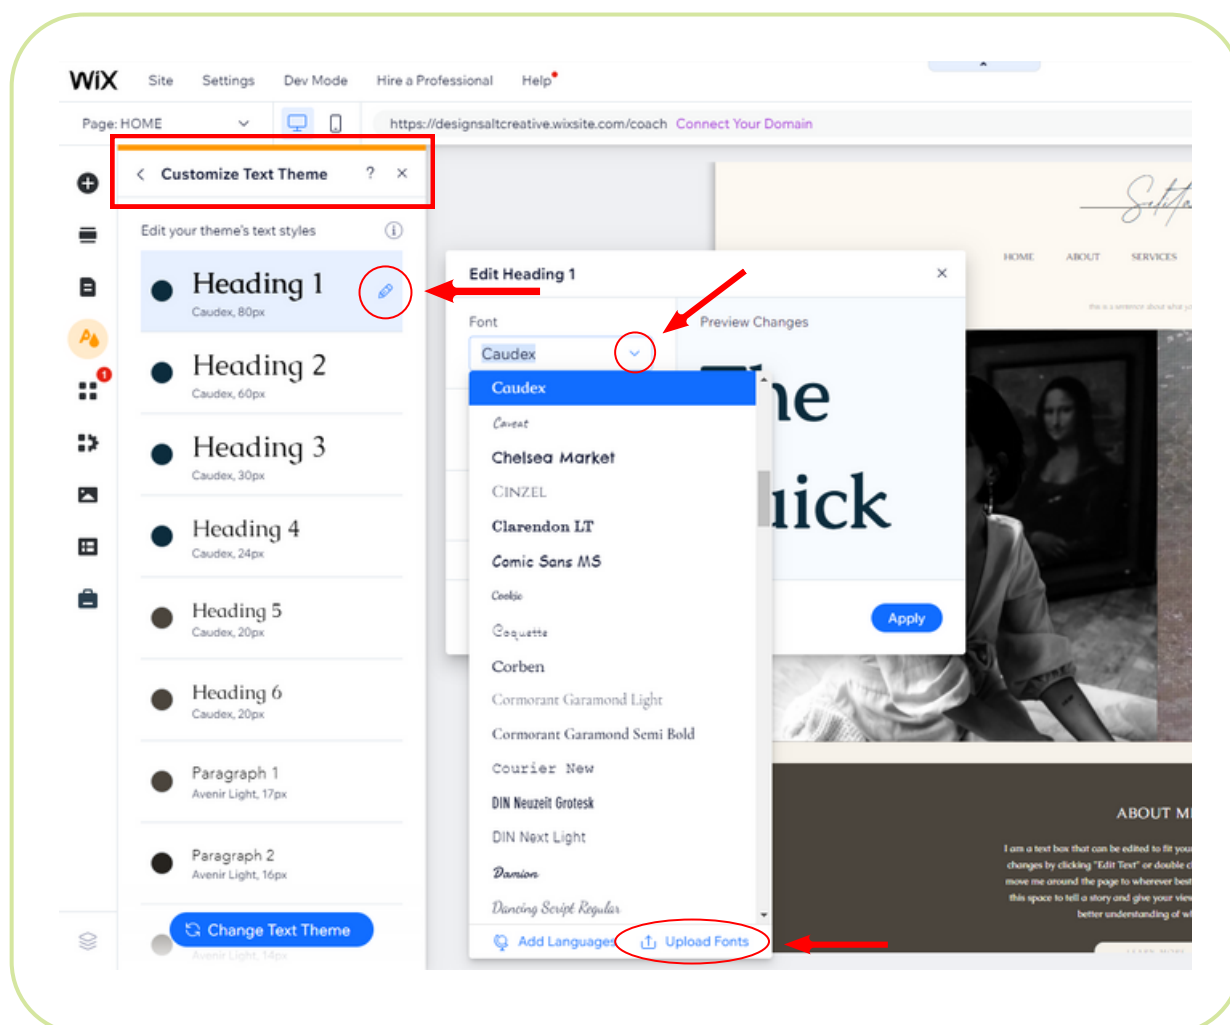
WiX Site Settings Dev Mode Hire a Professional Help

Page: HOME

https://designsaltcreative.wixsite.com/coach Connect Your Domain

Customize Text Theme ? ×

Edit your theme's text styles

Heading 1
Caudex, 80px

Heading 2
Caudex, 60px

Heading 3
Caudex, 30px

Heading 4
Caudex, 24px

Heading 5
Caudex, 20px

Heading 6
Caudex, 20px

Paragraph 1
Avenir Light, 17px

Paragraph 2
Avenir Light, 16px

Change Text Theme

Avenir Light, 14px

Edit Heading 1 ×

Font

Caudex

Preview Changes

Caudex
Caveat
Chelsea Market
Cinzel
Clarendon LT
Comic Sans MS
Cookie
Coquette
Corben
Cormorant Garamond Light
Cormorant Garamond Semi Bold
Courier New
DIN Neuzeit Grotesk
DIN Next Light
Damion
Dancing Script Regular

Add Languages Upload Fonts

Apply

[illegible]he
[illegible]ick

HOME ABOUT SERVICES

ABOUT M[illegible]

I am a text box that can be edited to fit you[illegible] changes by clicking "Edit Text" or double c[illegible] move me around the page to wherever best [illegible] this space to tell a story and give your view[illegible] better understanding of w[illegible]